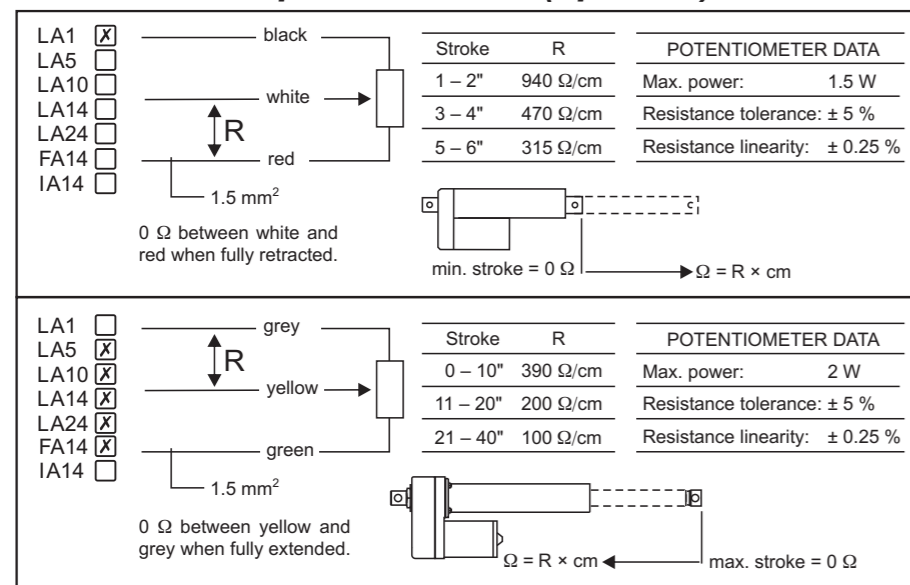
LA1 ☒
LA5 ☐
LA10 ☐
LA14 ☐
LA24 ☐
FA14 ☐
IA14 ☐

black

white

R

red

1.5 mm$^2$

0 Ω between white and red when fully retracted.

| Stroke | R |
|---|---|
| 1 – 2" | 940 Ω/cm |
| 3 – 4" | 470 Ω/cm |
| 5 – 6" | 315 Ω/cm |

| POTENTIOMETER DATA | |
|---|---|
| Max. power: | 1.5 W |
| Resistance tolerance: | ± 5 % |
| Resistance linearity: | ± 0.25 % |

min. stroke = 0 Ω

Ω = R × cm

LA1 ☐
LA5 ☒
LA10 ☒
LA14 ☒
LA24 ☒
FA14 ☒
IA14 ☐

grey

R

yellow

green

1.5 mm$^2$

0 Ω between yellow and grey when fully extended.

| Stroke | R |
|---|---|
| 0 – 10" | 390 Ω/cm |
| 11 – 20" | 200 Ω/cm |
| 21 – 40" | 100 Ω/cm |

| POTENTIOMETER DATA | |
|---|---|
| Max. power: | 2 W |
| Resistance tolerance: | ± 5 % |
| Resistance linearity: | ± 0.25 % |

Ω = R × cm

max. stroke = 0 Ω